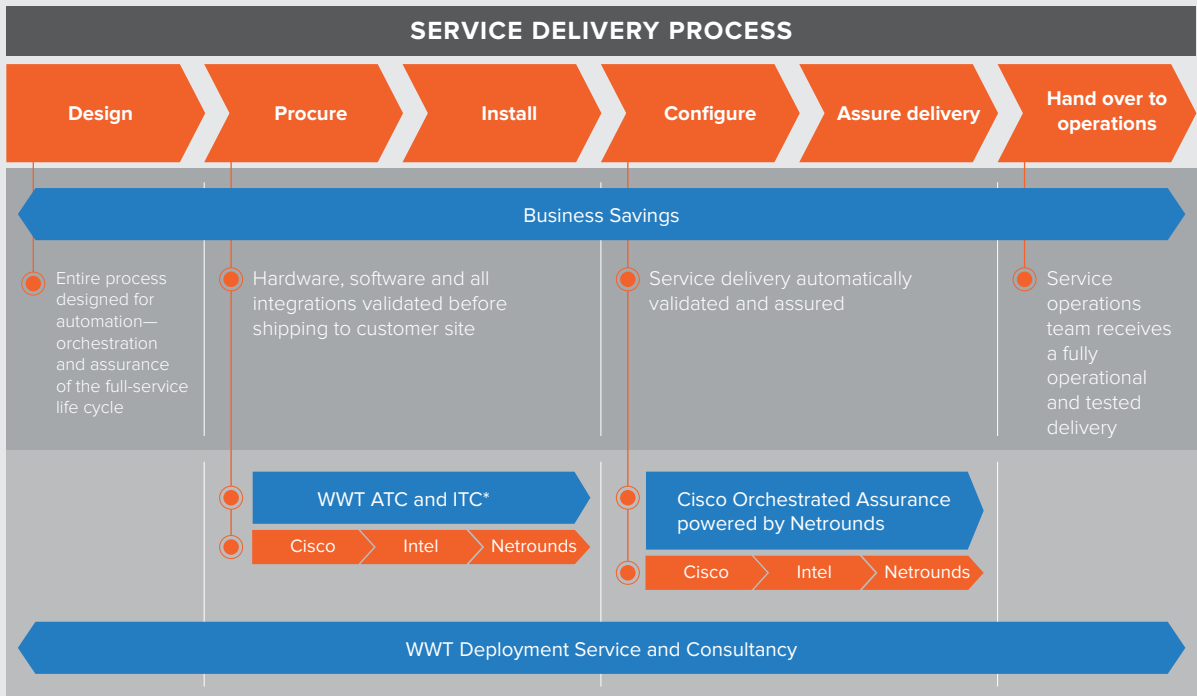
SERVICE DELIVERY PROCESS

Design

Procure

Install

Configure

Assure delivery

Hand over to operations

Business Savings

Entire process designed for automation—orchestration and assurance of the full-service life cycle

Hardware, software and all integrations validated before shipping to customer site

Service delivery automatically validated and assured

Service operations team receives a fully operational and tested delivery

WWT ATC and ITC*

Cisco

Intel

Netrounds

Cisco Orchestrated Assurance powered by Netrounds

Cisco

Intel

Netrounds

WWT Deployment Service and Consultancy